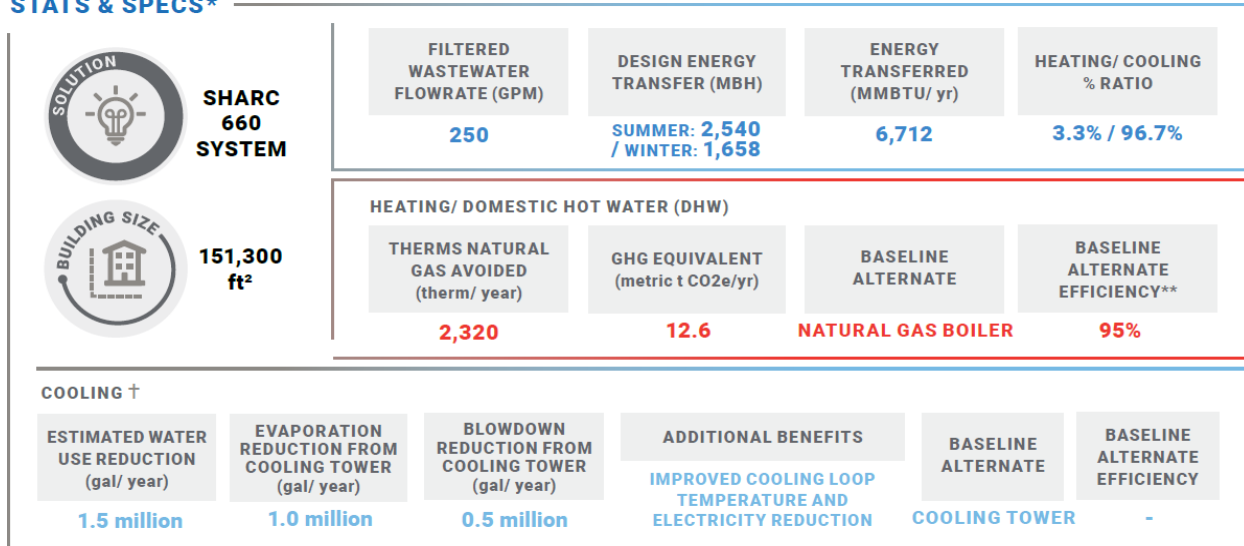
STATS & SPECS*

SOLUTION

SHARC 660 SYSTEM

| FILTERED WASTEWATER FLOWRATE (GPM) | DESIGN ENERGY TRANSFER (MBH) | ENERGY TRANSFERRED (MMBTU/ yr) | HEATING/ COOLING % RATIO |
|---|---|---|---|
| 250 | SUMMER: 2,540 / WINTER: 1,658 | 6,712 | 3.3% / 96.7% |

BUILDING SIZE

151,300 ft²

HEATING/ DOMESTIC HOT WATER (DHW)

| THERMS NATURAL GAS AVOIDED (therm/ year) | GHG EQUIVALENT (metric t CO2e/yr) | BASELINE ALTERNATE | BASELINE ALTERNATE EFFICIENCY** |
|---|---|---|---|
| 2,320 | 12.6 | NATURAL GAS BOILER | 95% |

COOLING †

| ESTIMATED WATER USE REDUCTION (gal/ year) | EVAPORATION REDUCTION FROM COOLING TOWER (gal/ year) | BLOWDOWN REDUCTION FROM COOLING TOWER (gal/ year) | ADDITIONAL BENEFITS | BASELINE ALTERNATE | BASELINE ALTERNATE EFFICIENCY |
|---|---|---|---|---|---|
| 1.5 million | 1.0 million | 0.5 million | IMPROVED COOLING LOOP TEMPERATURE AND ELECTRICITY REDUCTION | COOLING TOWER | - |